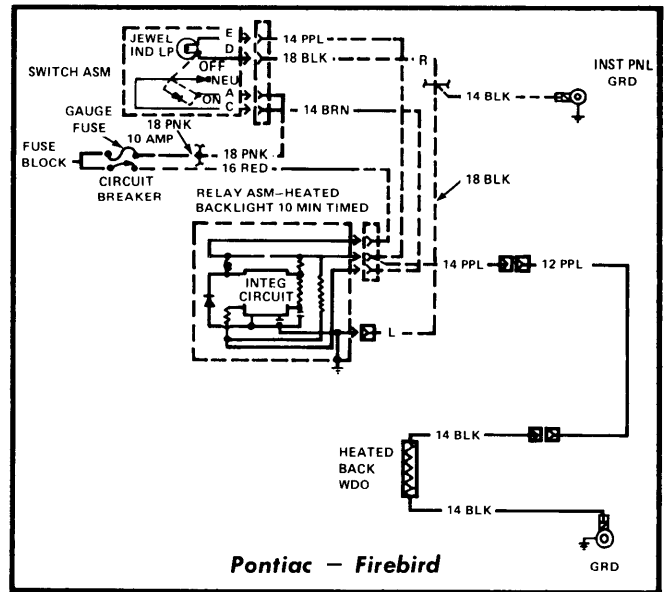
JEWEL IND LP
E
D
OFF
NEU
ON
A
C
SWITCH ASM
14 PPL
18 BLK
R
INST PNL GRD
14 BLK
14 BRN
GAUGE FUSE
10 AMP
18 PNK
FUSE BLOCK
18 PNK
16 RED
CIRCUIT BREAKER
18 BLK
RELAY ASM–HEATED BACKLIGHT 10 MIN TIMED
INTEG CIRCUIT
14 PPL
12 PPL
L
HEATED BACK WDO
14 BLK
14 BLK
Pontiac – Firebird
GRD